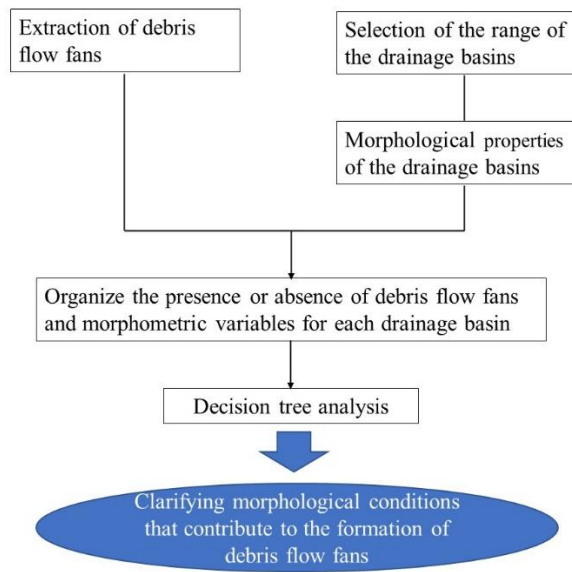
Extraction of debris flow fans

Selection of the range of the drainage basins

Morphological properties of the drainage basins

Organize the presence or absence of debris flow fans and morphometric variables for each drainage basin

Decision tree analysis

Clarifying morphological conditions that contribute to the formation of debris flow fans